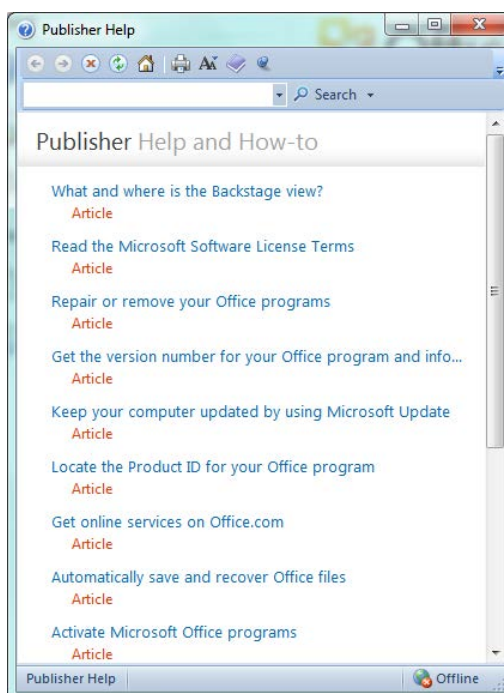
Publisher Help

Search

Publisher Help and How-to

What and where is the Backstage view?
Article

Read the Microsoft Software License Terms
Article

Repair or remove your Office programs
Article

Get the version number for your Office program and info...
Article

Keep your computer updated by using Microsoft Update
Article

Locate the Product ID for your Office program
Article

Get online services on Office.com
Article

Automatically save and recover Office files
Article

Activate Microsoft Office programs
Article

Publisher Help

Offline